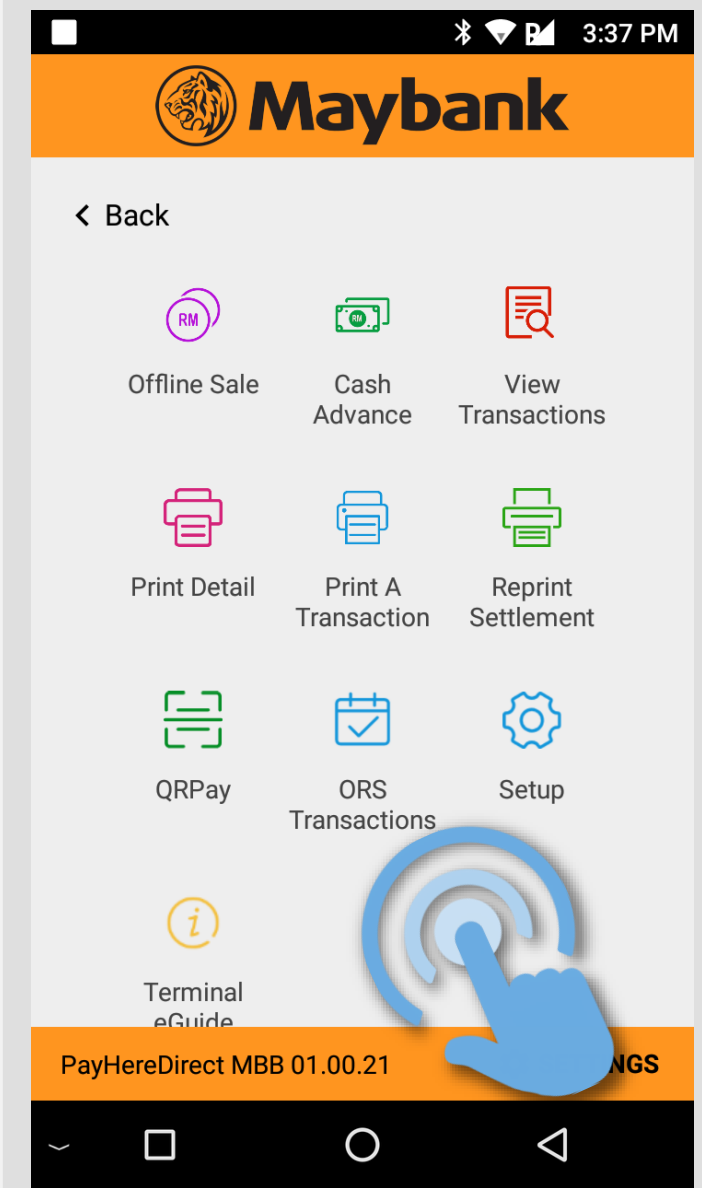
3:37 PM

Maybank

Back

RM
Offline Sale

RM
Cash Advance

View Transactions

Print Detail

Print A Transaction

Reprint Settlement

QRPay

ORS Transactions

Setup

Terminal eGuide

PayHereDirect MBB 01.00.21

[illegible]NGS